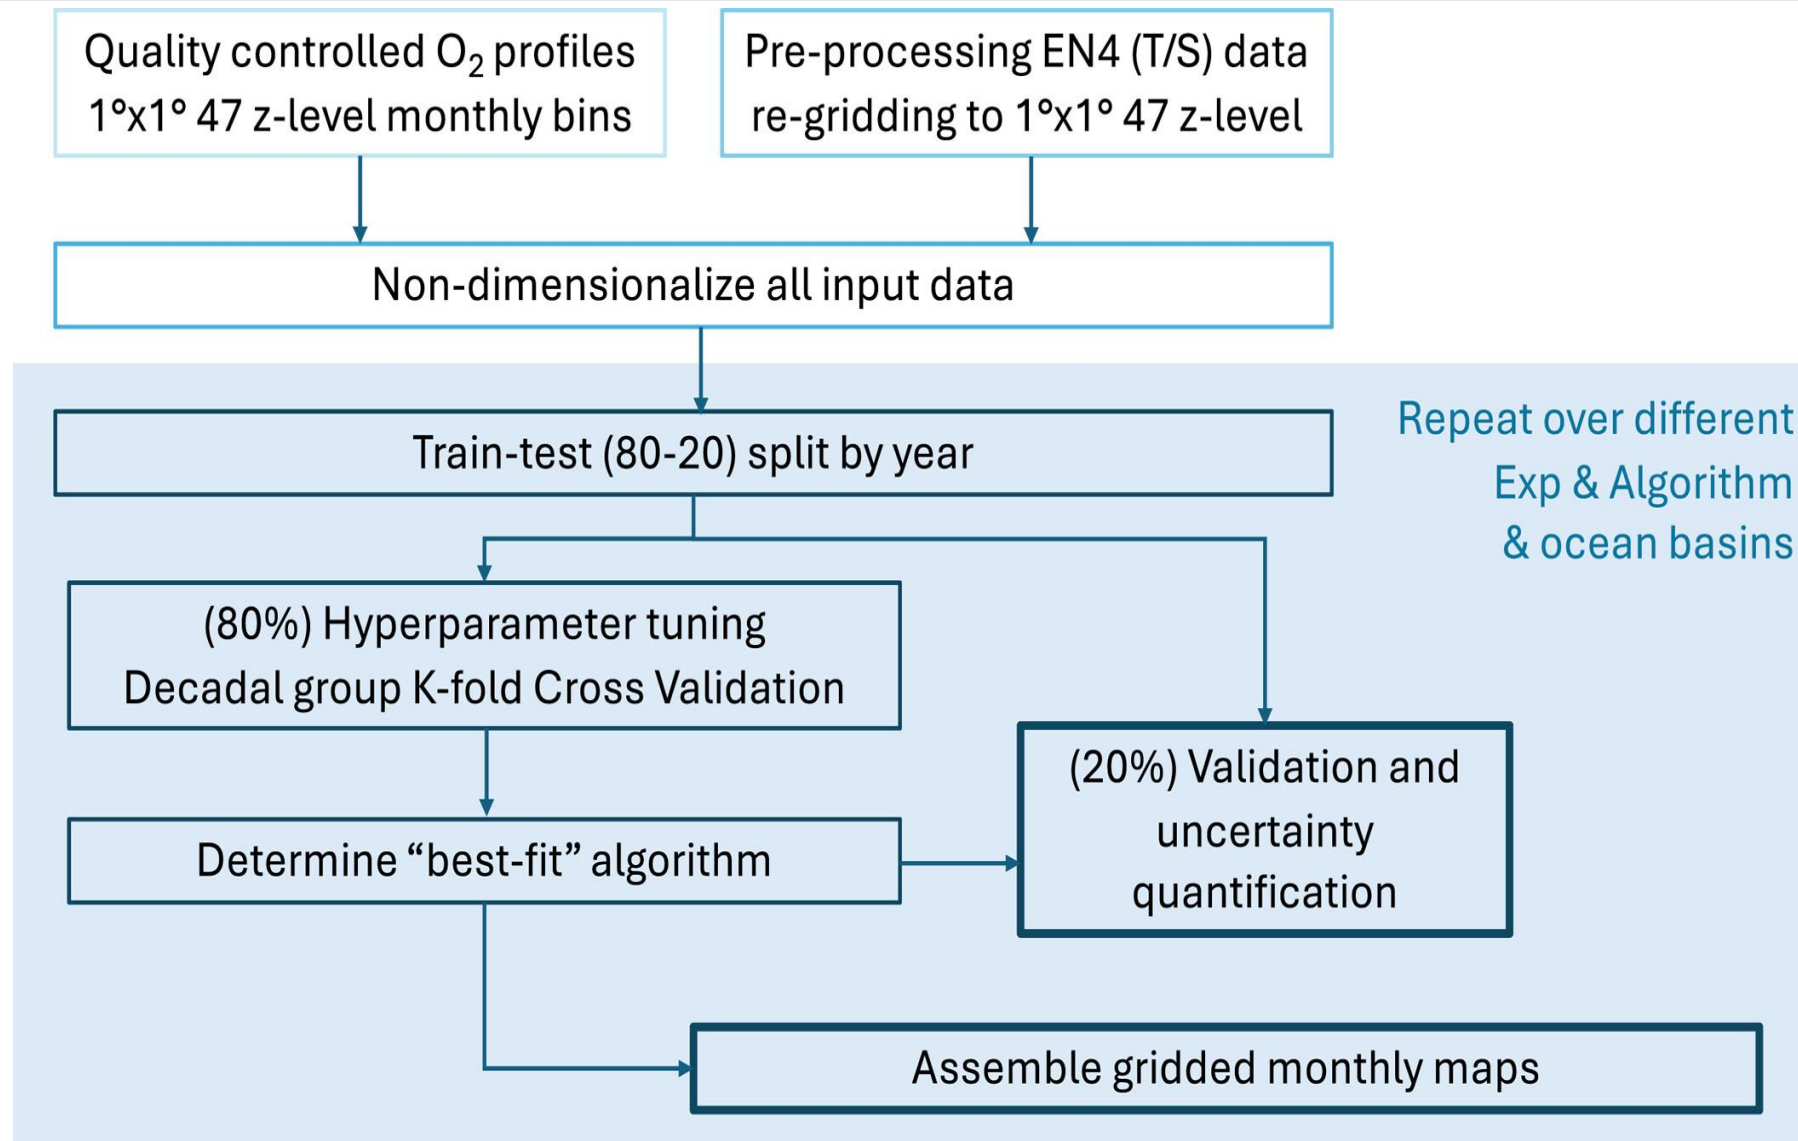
Quality controlled $O_2$ profiles 1°x1° 47 z-level monthly bins

Pre-processing EN4 (T/S) data re-gridding to 1°x1° 47 z-level

Non-dimensionalize all input data

Train-test (80-20) split by year

Repeat over different Exp & Algorithm & ocean basins

(80%) Hyperparameter tuning Decadal group K-fold Cross Validation

(20%) Validation and uncertainty quantification

Determine “best-fit” algorithm

Assemble gridded monthly maps